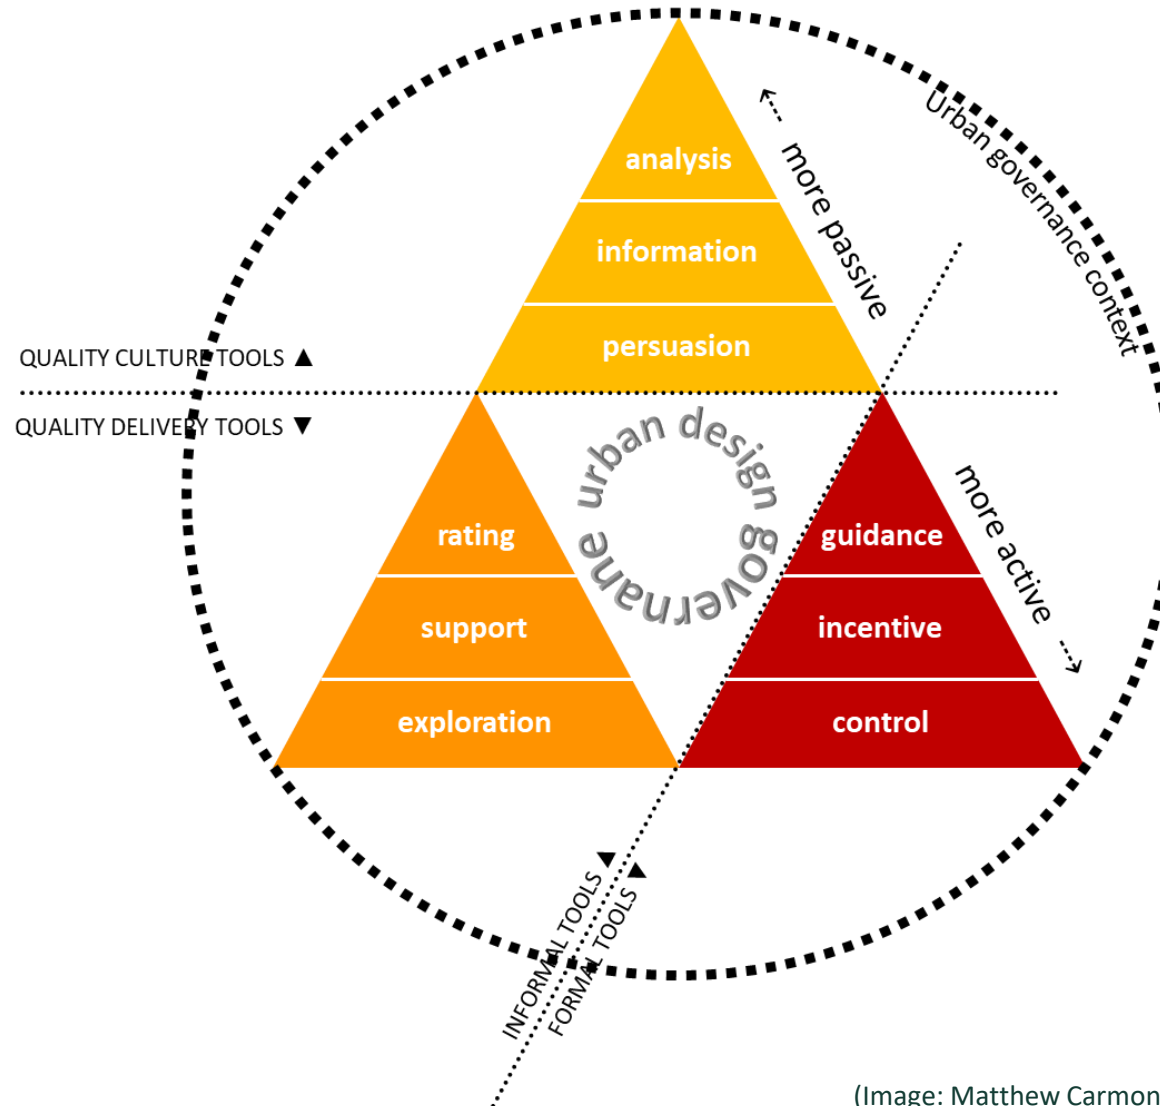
analysis
information
persuasion
more passive
Urban governance context
QUALITY CULTURE TOOLS ▲
QUALITY DELIVERY TOOLS ▼
urban design governance
rating
support
exploration
guidance
incentive
control
more active
INFORMAL TOOLS ▲
FORMAL TOOLS ▼
(Image: Matthew Carmon